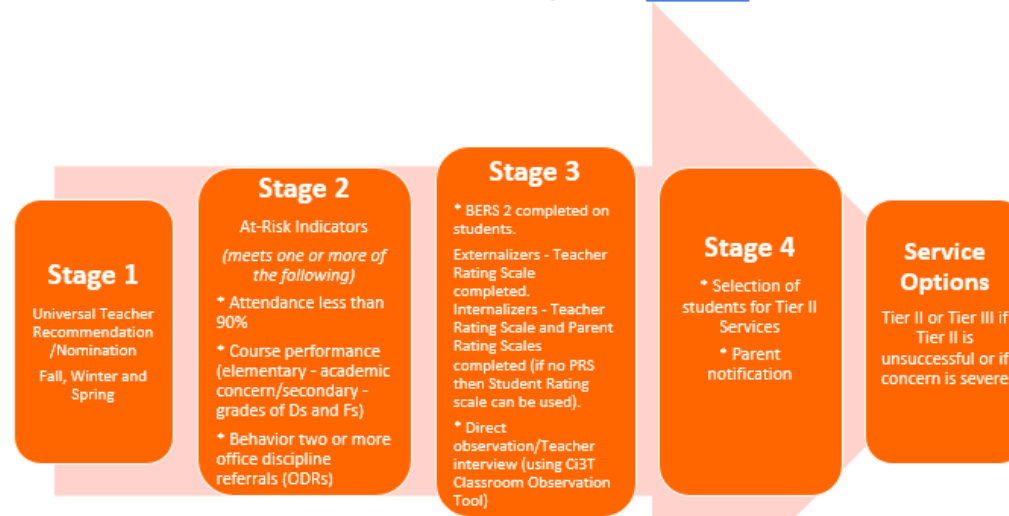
Stage 1

Universal Teacher Recommendation /Nomination

Fall, Winter and Spring

Stage 2

At-Risk Indicators

(meets one or more of the following)

* Attendance less than 90%

* Course performance (elementary - academic concern/secondary - grades of Ds and Fs)

* Behavior two or more office discipline referrals (ODRs)

Stage 3

* BERS 2 completed on students.

Externalizers - Teacher Rating Scale completed.
Internalizers - Teacher Rating Scale and Parent Rating Scales completed (if no PRS then Student Rating scale can be used).

* Direct observation/Teacher interview (using Ci3T Classroom Observation Tool)

Stage 4

* Selection of students for Tier II Services

* Parent notification

Service Options

Tier II or Tier III if Tier II is unsuccessful or if concern is severe